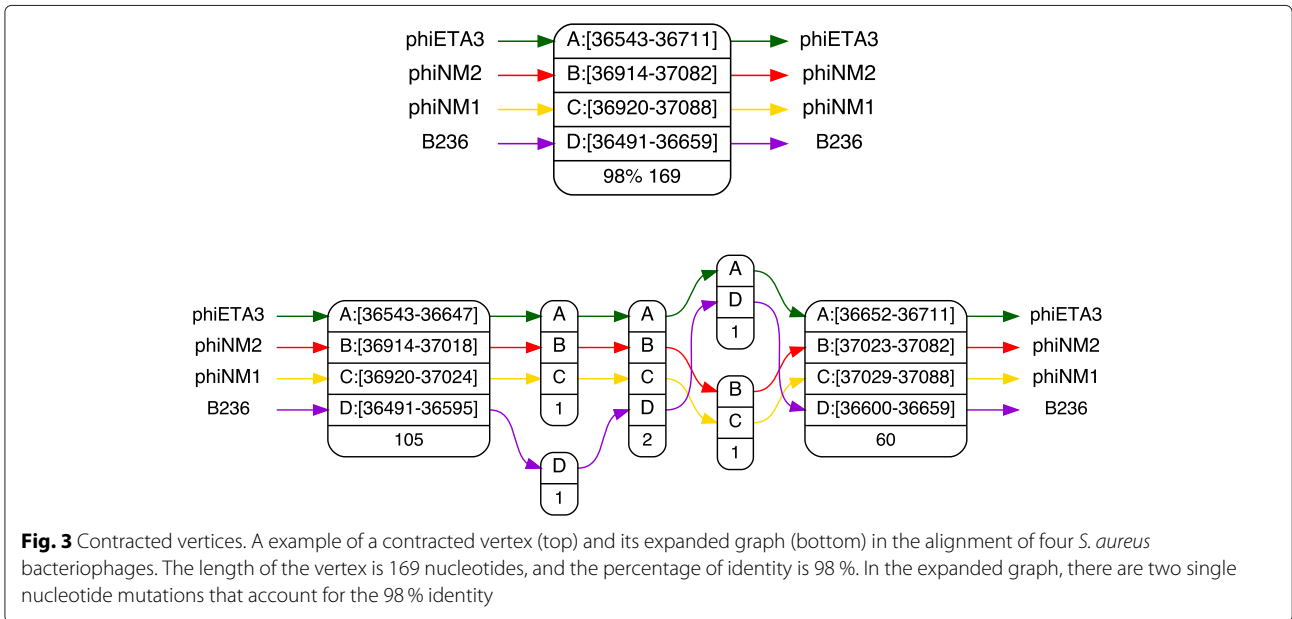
phiETA3
phiNM2
phiNM1
B236

A:[36543-36711]
B:[36914-37082]
C:[36920-37088]
D:[36491-36659]
98% 169

phiETA3
phiNM2
phiNM1
B236

phiETA3
phiNM2
phiNM1
B236

A:[36543-36647]
B:[36914-37018]
C:[36920-37024]
D:[36491-36595]
105

A
B
C
1

D
1

A
B
C
D
2

A
D
1

B
C
1

A:[36652-36711]
B:[37023-37082]
C:[37029-37088]
D:[36600-36659]
60

phiETA3
phiNM2
phiNM1
B236

**Fig. 3** Contracted vertices. A example of a contracted vertex (top) and its expanded graph (bottom) in the alignment of four *S. aureus* bacteriophages. The length of the vertex is 169 nucleotides, and the percentage of identity is 98 %. In the expanded graph, there are two single nucleotide mutations that account for the 98 % identity